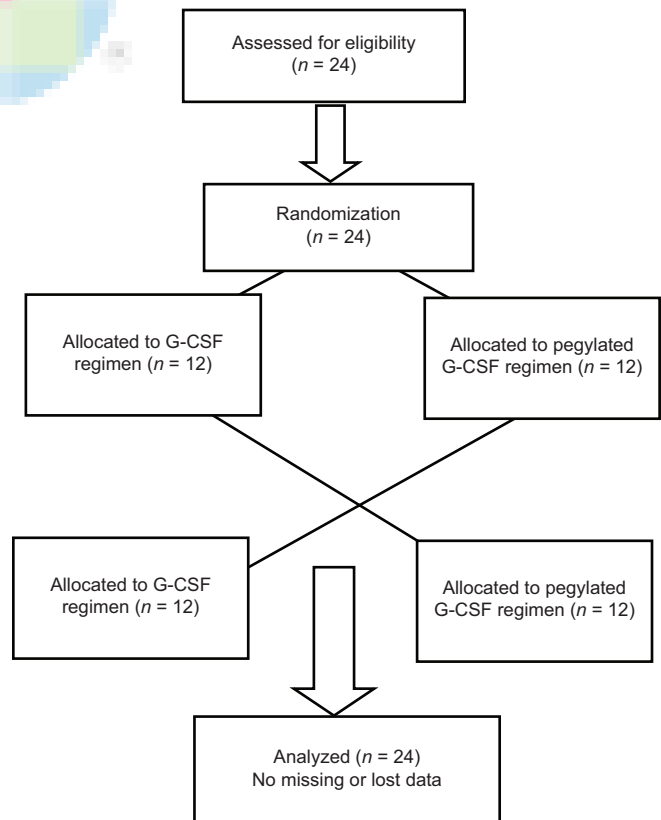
Assessed for eligibility ($n$ = 24)

Randomization ($n$ = 24)

Allocated to G-CSF regimen ($n$ = 12)

Allocated to pegylated G-CSF regimen ($n$ = 12)

Allocated to G-CSF regimen ($n$ = 12)

Allocated to pegylated G-CSF regimen ($n$ = 12)

Analyzed ($n$ = 24)
No missing or lost data